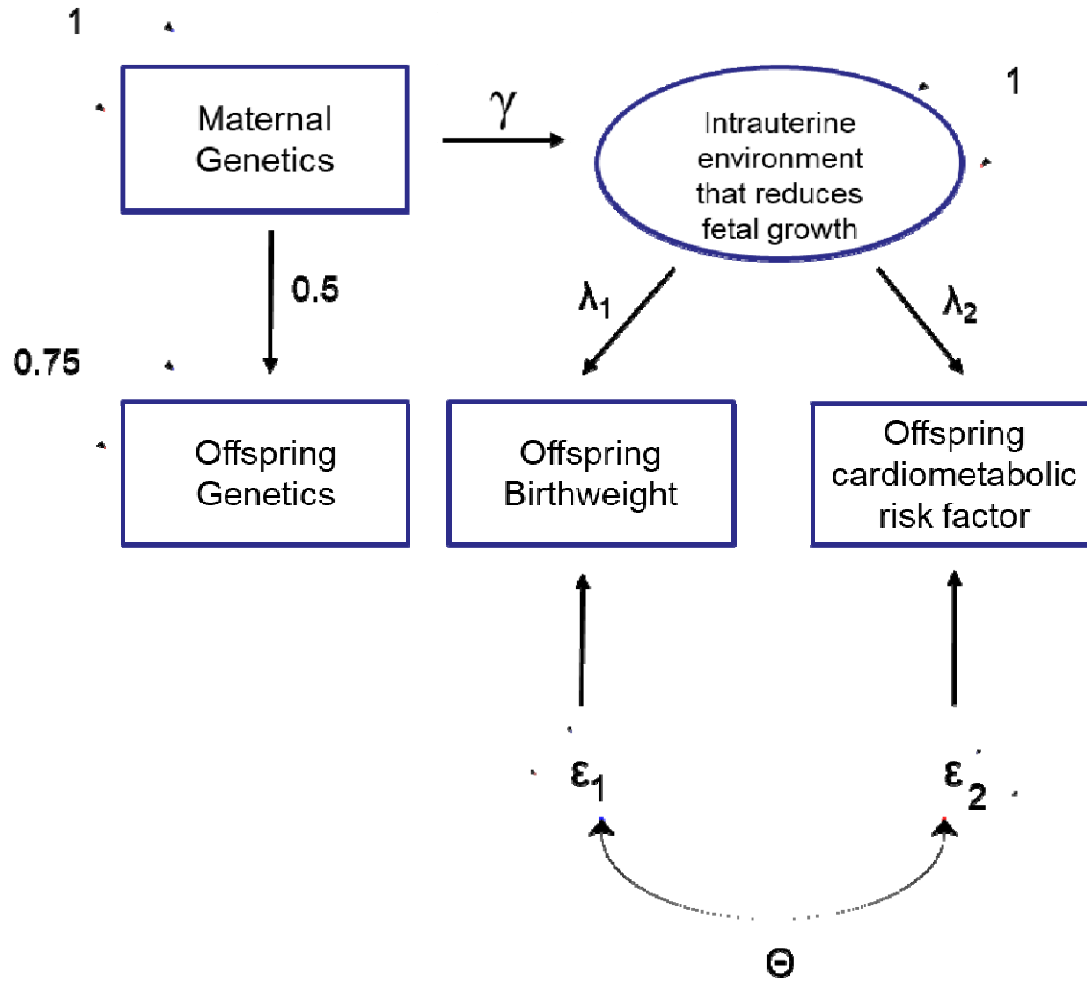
1

Maternal Genetics

$\gamma$

Intrauterine environment that reduces fetal growth

1

0.5

$\lambda_1$

$\lambda_2$

0.75

Offspring Genetics

Offspring Birthweight

Offspring cardiometabolic risk factor

$\varepsilon_1$

$\varepsilon_2$

$\Theta$